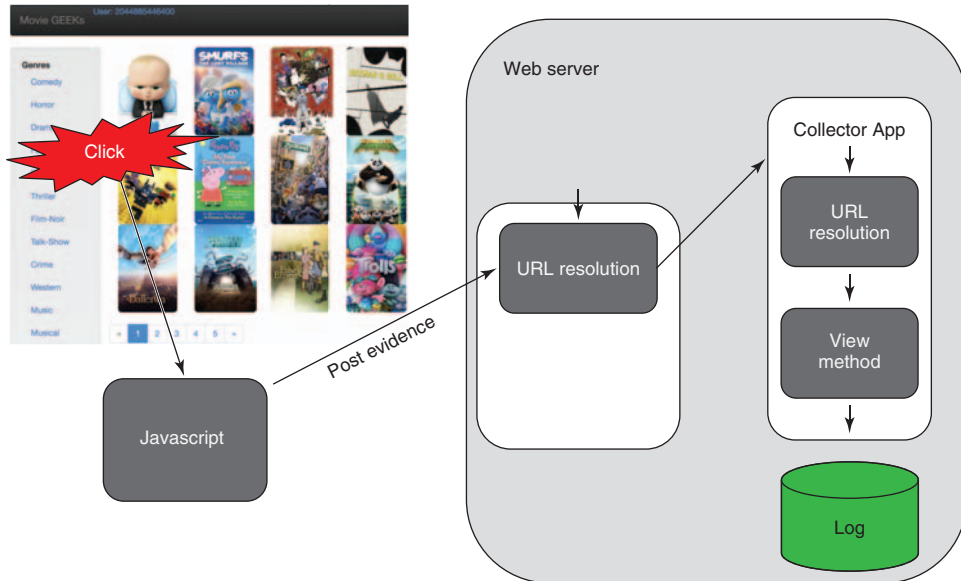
Movie GEEKs User: 2044885446400

Genres
Comedy
Horror
Dram
Thriller
Film-Noir
Talk-Show
Crime
Western
Music
Musical

SMURFS
TROLLS

« 1 2 3 4 5 »

Click

Javascript

Post evidence

Web server

URL resolution

Collector App

URL resolution

View method

Log